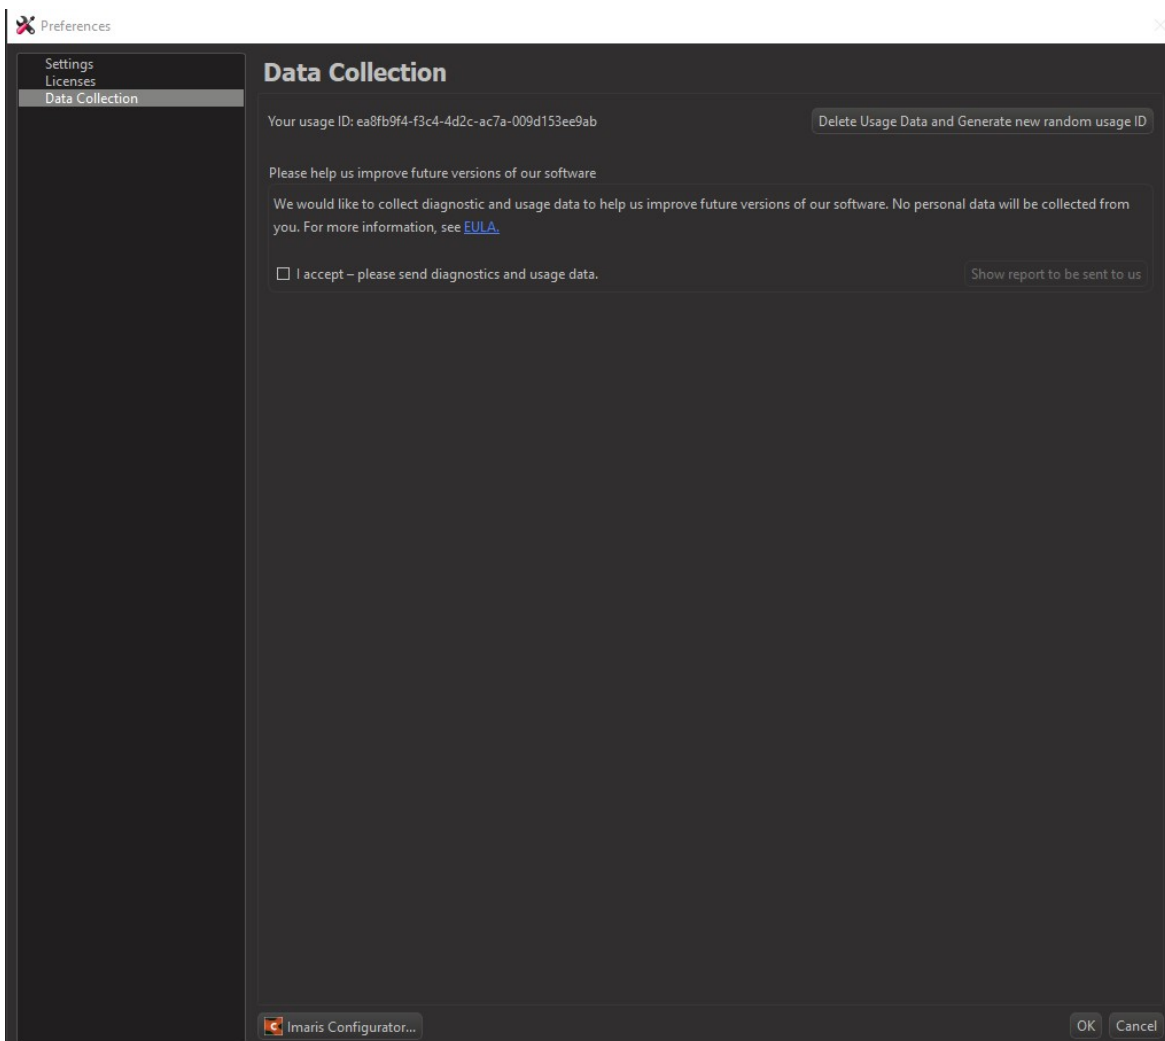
Preferences

Settings
Licenses
Data Collection

Data Collection

Your usage ID: ea8fb9f4-f3c4-4d2c-ac7a-009d153ee9ab

Delete Usage Data and Generate new random usage ID

Please help us improve future versions of our software

We would like to collect diagnostic and usage data to help us improve future versions of our software. No personal data will be collected from you. For more information, see EULA.

☐ I accept – please send diagnostics and usage data.

Show report to be sent to us

Imaris Configurator...

OK Cancel